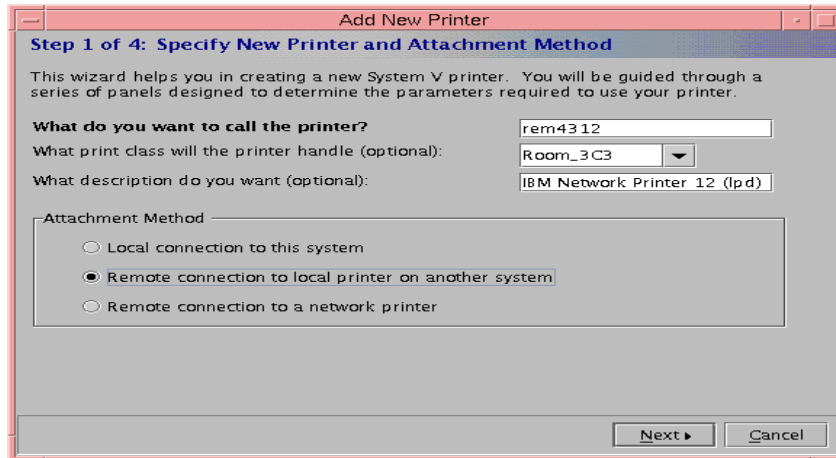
Add New Printer

Step 1 of 4: Specify New Printer and Attachment Method

This wizard helps you in creating a new System V printer. You will be guided through a series of panels designed to determine the parameters required to use your printer.

What do you want to call the printer? rem4312

What print class will the printer handle (optional): Room_3C3

What description do you want (optional): IBM Network Printer 12 (lpd)

Attachment Method

Local connection to this system

Remote connection to local printer on another system

Remote connection to a network printer

Next ▸

Cancel